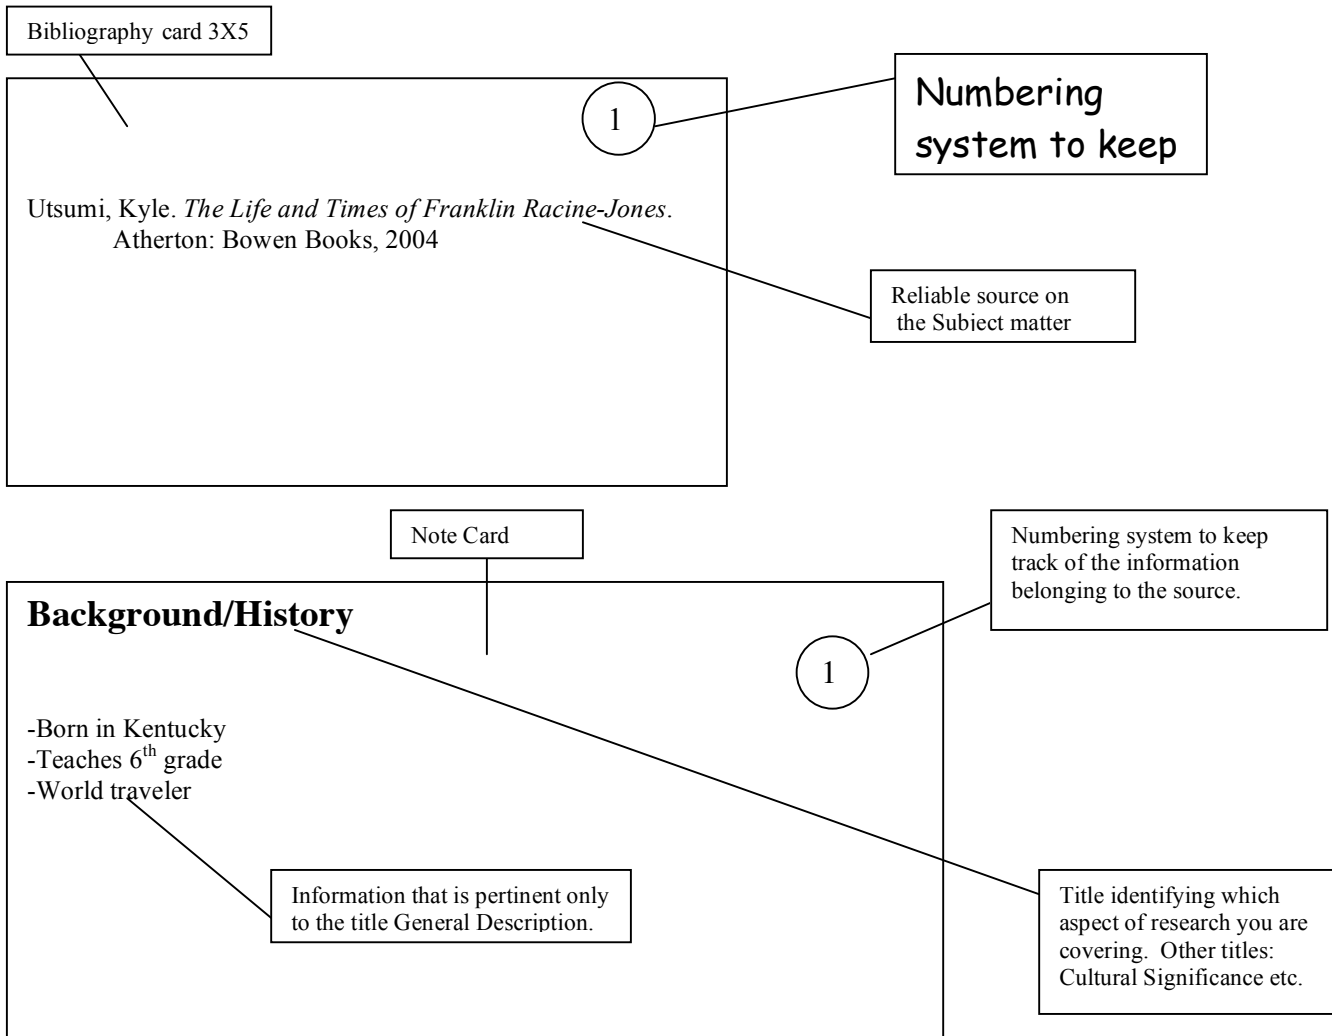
Bibliography card 3X5

1

Numbering system to keep

Utsumi, Kyle. *The Life and Times of Franklin Racine-Jones*. Atherton: Bowen Books, 2004

Reliable source on the Subject matter

Note Card

Numbering system to keep track of the information belonging to the source.

**Background/History**

1

-Born in Kentucky
-Teaches $6^{th}$ grade
-World traveler

Information that is pertinent only to the title General Description.

Title identifying which aspect of research you are covering. Other titles: Cultural Significance etc.